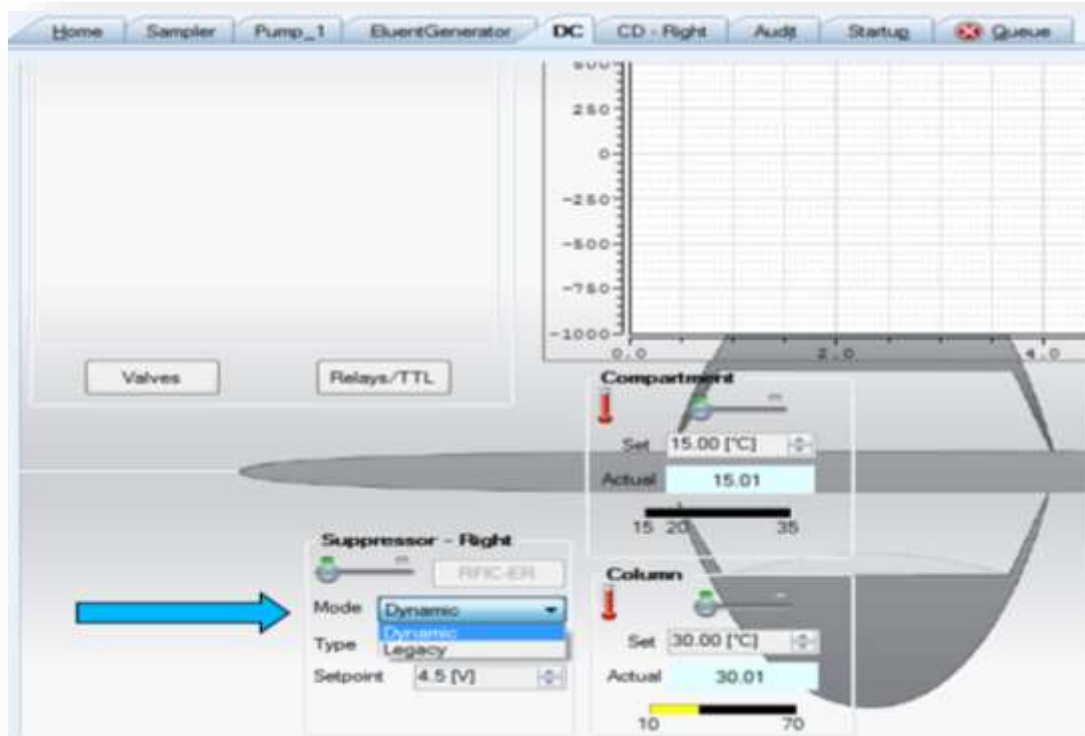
Home | Sampler | Pump_1 | EluentGenerator | DC | CD - Right | Audit | Startup | Queue

500
250
0
-250
-500
-750
-1000
0.0
2.0
4.0

Valves
Relays/TTL

Compartment
Set 15.00 [°C]
Actual 15.01
15 20 35

Suppressor - Right
RFIC-ER
Mode Dynamic
Dynamic
Legacy
Type
Setpoint 4.5 [V]

Column
Set 30.00 [°C]
Actual 30.01
10 70